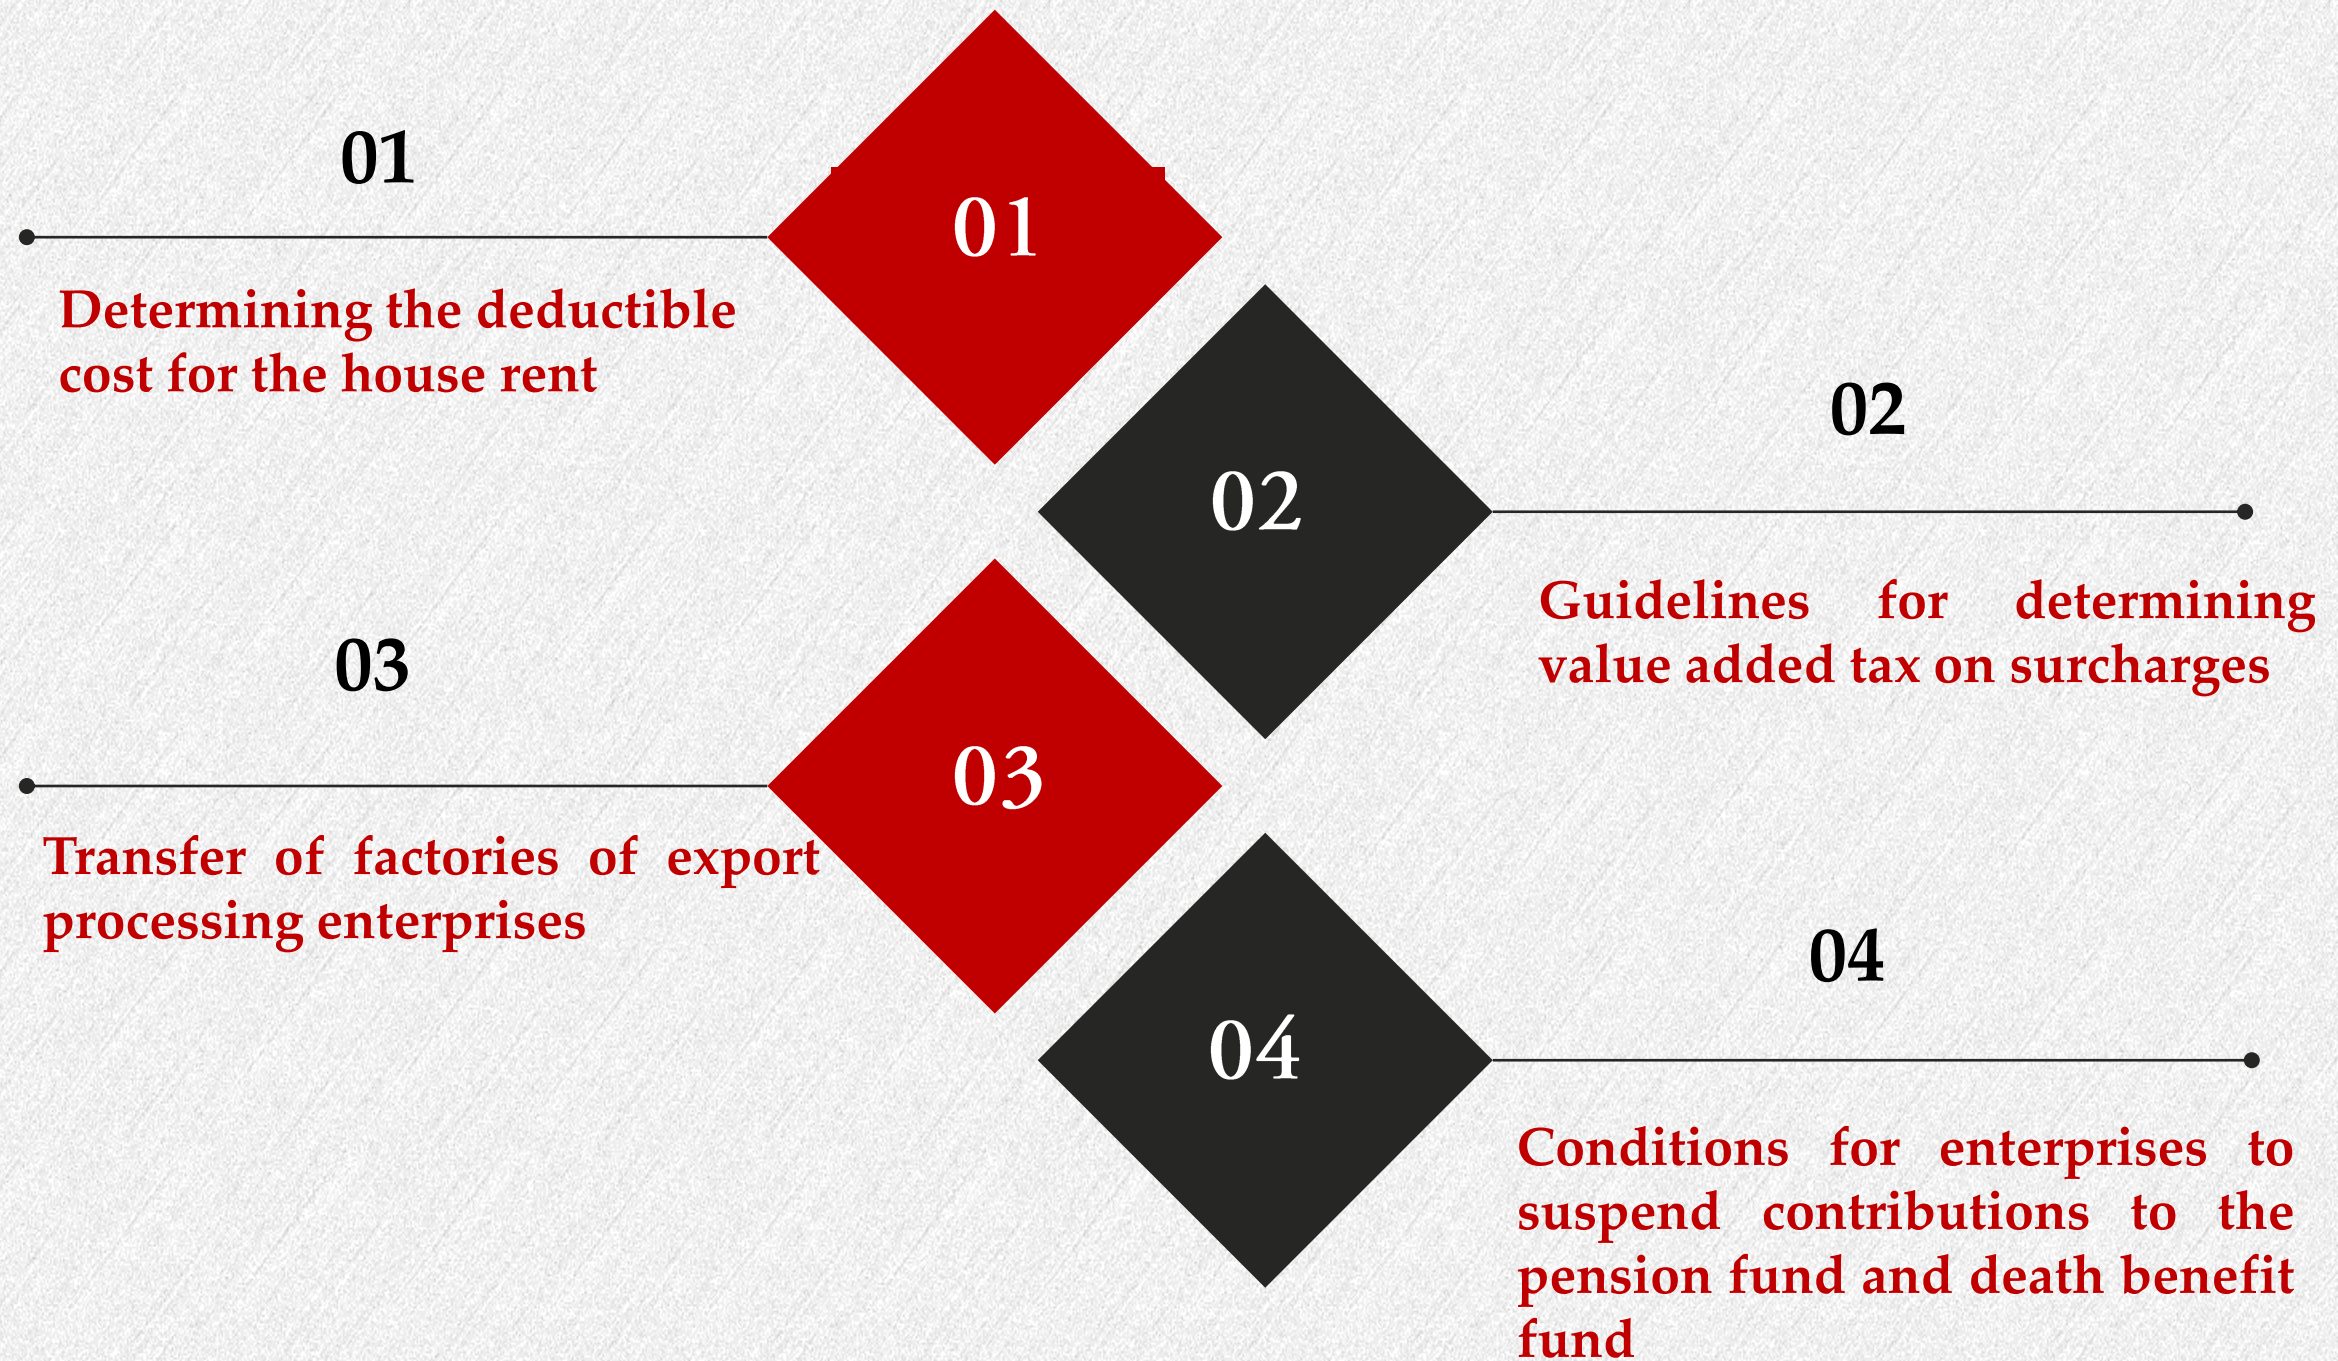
01

01

Determining the deductible cost for the house rent

02

02

Guidelines for determining value added tax on surcharges

03

03

Transfer of factories of export processing enterprises

04

04

Conditions for enterprises to suspend contributions to the pension fund and death benefit fund